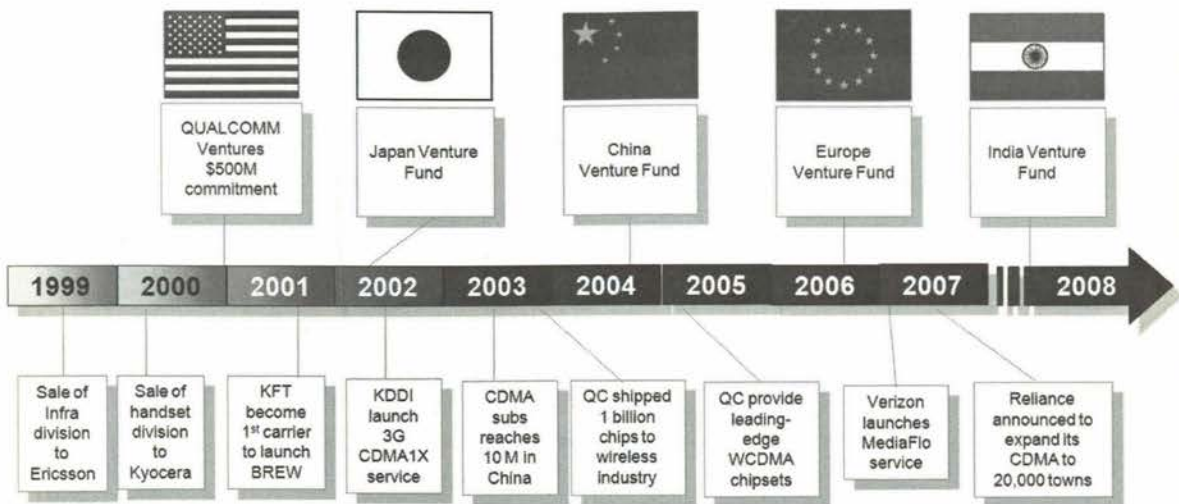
QUALCOMM Ventures $500M commitment

Japan Venture Fund

China Venture Fund

Europe Venture Fund

India Venture Fund

1999 2000 2001 2002 2003 2004 2005 2006 2007 2008

Sale of Infra division to Ericsson

Sale of handset division to Kyocera

KFT become 1st carrier to launch BREW

KDDI launch 3G CDMA1X service

CDMA subs reaches 10 M in China

QC shipped 1 billion chips to wireless industry

QC provide leading-edge WCDMA chipsets

Verizon launches MediaFlo service

Reliance announced to expand its CDMA to 20,000 towns